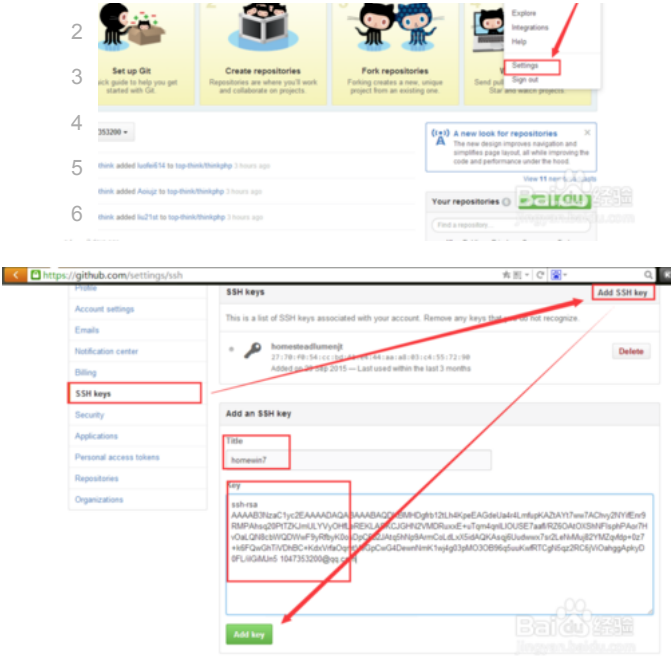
2
3
4
5
6

Set up Git
A quick guide to help you get started with Git.

Create repositories
Repositories are where you'll work and collaborate on projects.

Fork repositories
Forking creates a new, unique project from an existing one.

Send pull requests
Star and watch projects.

Explore
Integrations
Help
Settings
Sign out

353200 ▾

A new look for repositories
The new design improves navigation and simplifies page layout, all while improving the code and performance under the hood.

View ... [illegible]

think added luofei614 to top-think/thinkphp 3 hours ago
think added Aosujz to top-think/thinkphp 3 hours ago
think added liu21st to top-think/thinkphp 3 hours ago

Your repositories
Find a repository...

https://github.com/settings/ssh

Profile
Account settings
Emails
Notification center
Billing
SSH keys
Security
Applications
Personal access tokens
Repositories
Organizations

SSH keys
Add SSH key
This is a list of SSH keys associated with your account. Remove any keys that you do not recognize.

homesteadlumenjt
27:70:f0:54:cc:bd:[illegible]:a8:03:c4:55:72:90
Added on 30 Sep 2015 — Last used within the last 3 months
Delete

Add an SSH key
Title
homewin7
Key
ssh-rsa
AAAAB3NzaC1yc2EAAAADAQABAAABAQDf6MHDgfrb12tLh4KpeEAGdeUa4r4Lmfupka... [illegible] 1047353200@qq.com

Add key

Baidu 经验